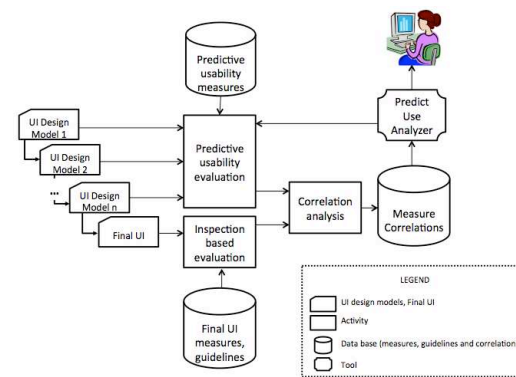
Predictive usability measures

UI Design Model 1

UI Design Model 2

...

UI Design Model n

Final UI

Predictive usability evaluation

Inspection based evaluation

Correlation analysis

Predict Use Analyzer

Measure Correlations

Final UI measures, guidelines

LEGEND

UI design models, Final UI

Activity

Data base (measures, guidelines and correlation

Tool